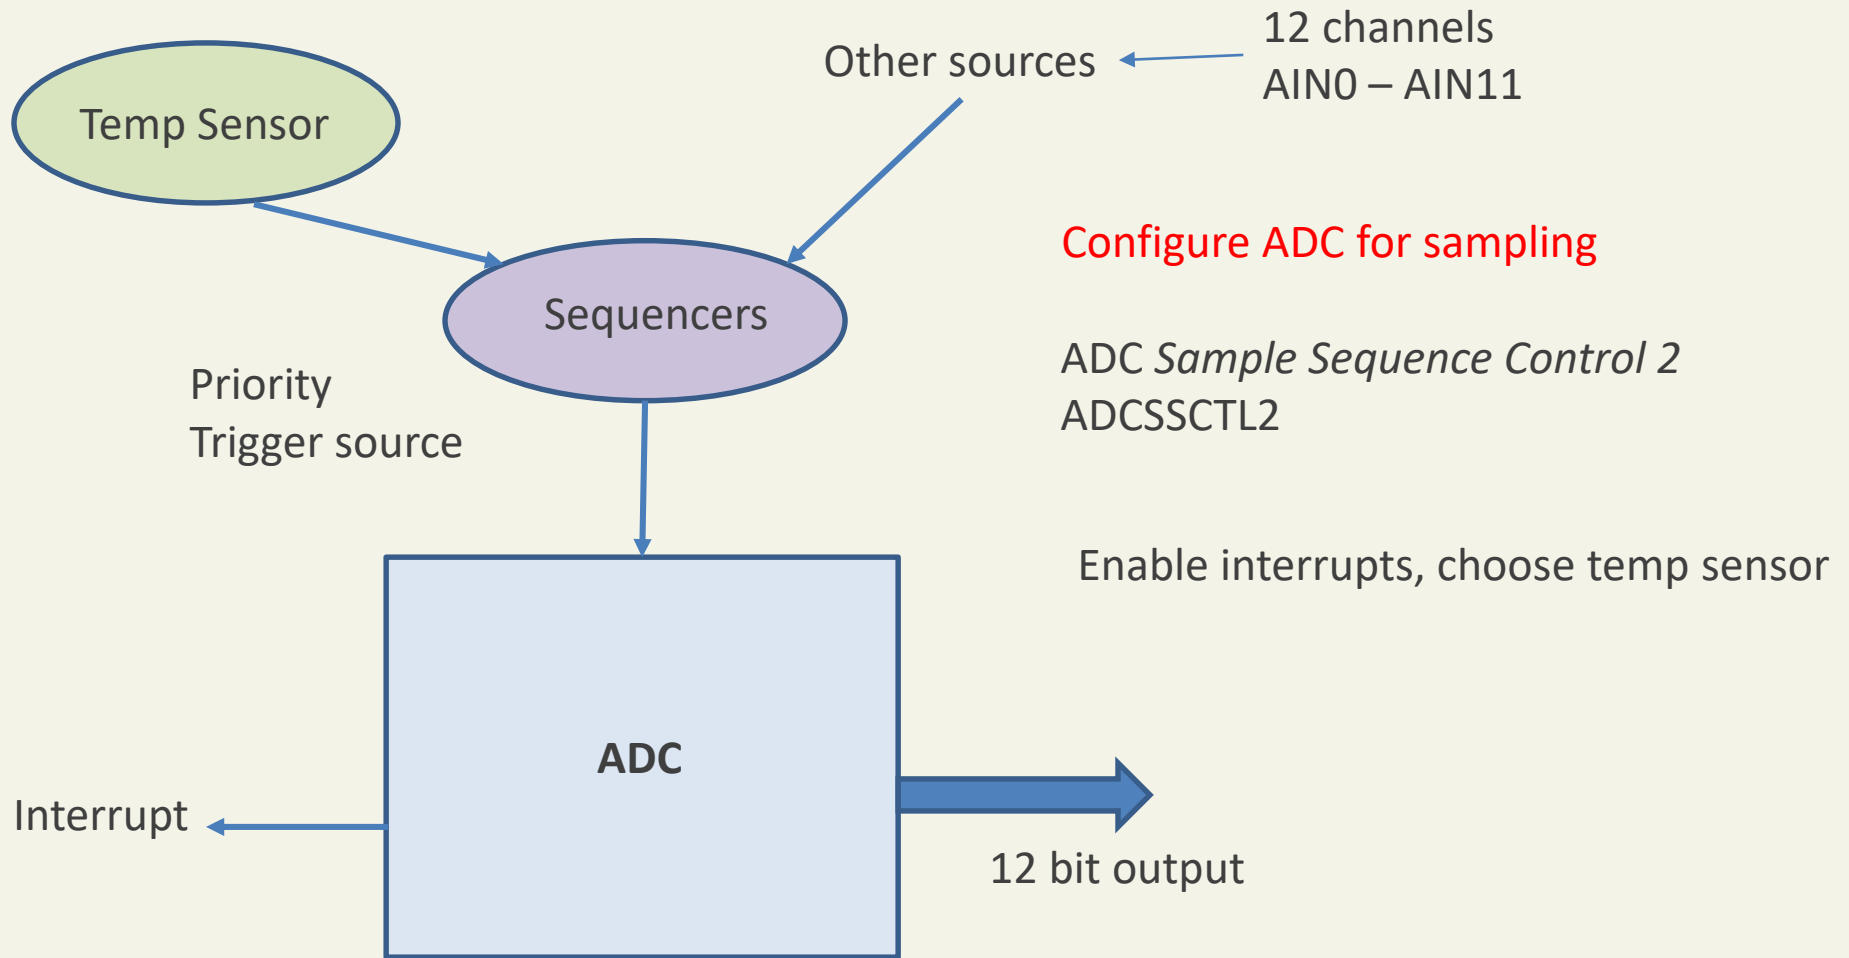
12 channels
AIN0 – AIN11

Other sources

Temp Sensor

Configure ADC for sampling

Sequencers

Priority
Trigger source

ADC *Sample Sequence Control 2*
ADCSSCTL2

Enable interrupts, choose temp sensor

ADC

Interrupt

12 bit output